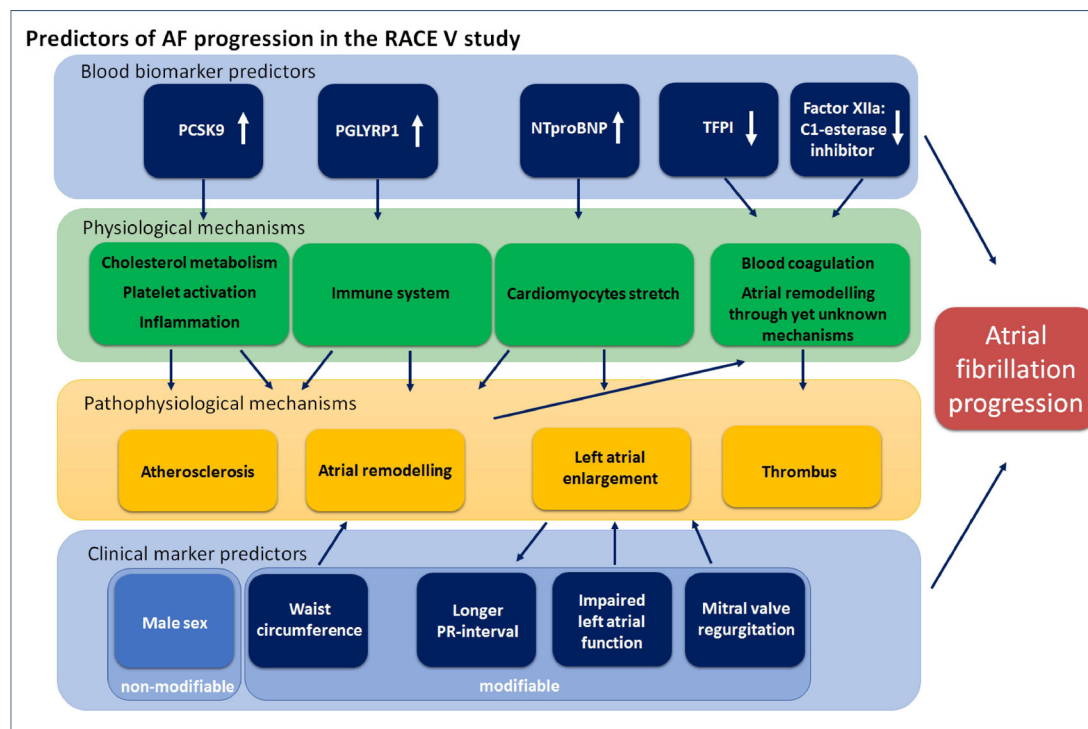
Predictors of AF progression in the RACE V study

Blood biomarker predictors

PCSK9 ↑

PGLYRP1 ↑

NTproBNP ↑

TFPI ↓

Factor XIIa: C1-esterase inhibitor ↓

Physiological mechanisms

Cholesterol metabolism
Platelet activation
Inflammation

Immune system

Cardiomyocytes stretch

Blood coagulation
Atrial remodelling through yet unknown mechanisms

Atrial fibrillation progression

Pathophysiological mechanisms

Atherosclerosis

Atrial remodelling

Left atrial enlargement

Thrombus

Clinical marker predictors

Male sex

non-modifiable

Waist circumference

Longer PR-interval

Impaired left atrial function

Mitral valve regurgitation

modifiable